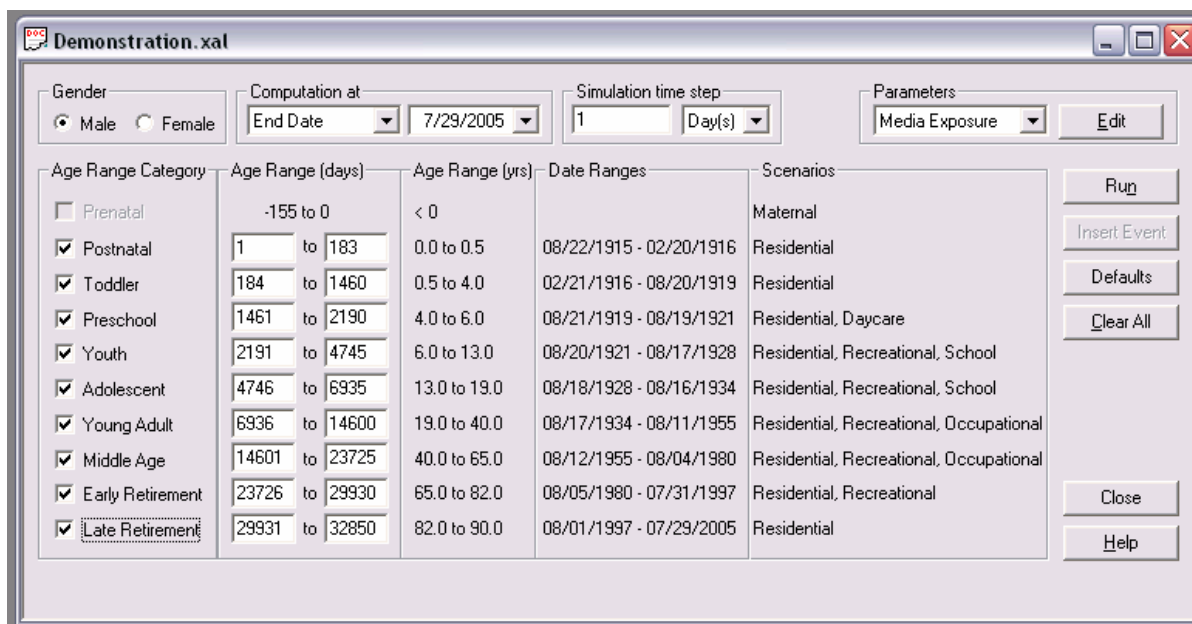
Demonstration.xal

Gender
Male Female

Computation at
End Date 7/29/2005

Simulation time step
1 Day(s)

Parameters
Media Exposure Edit

| Age Range Category | Age Range (days) | Age Range (yrs) | Date Ranges | Scenarios |
|---|---|---|---|---|
| Prenatal | -155 to 0 | < 0 | | Maternal |
| Postnatal | 1 to 183 | 0.0 to 0.5 | 08/22/1915 - 02/20/1916 | Residential |
| Toddler | 184 to 1460 | 0.5 to 4.0 | 02/21/1916 - 08/20/1919 | Residential |
| Preschool | 1461 to 2190 | 4.0 to 6.0 | 08/21/1919 - 08/19/1921 | Residential, Daycare |
| Youth | 2191 to 4745 | 6.0 to 13.0 | 08/20/1921 - 08/17/1928 | Residential, Recreational, School |
| Adolescent | 4746 to 6935 | 13.0 to 19.0 | 08/18/1928 - 08/16/1934 | Residential, Recreational, School |
| Young Adult | 6936 to 14600 | 19.0 to 40.0 | 08/17/1934 - 08/11/1955 | Residential, Recreational, Occupational |
| Middle Age | 14601 to 23725 | 40.0 to 65.0 | 08/12/1955 - 08/04/1980 | Residential, Recreational, Occupational |
| Early Retirement | 23726 to 29930 | 65.0 to 82.0 | 08/05/1980 - 07/31/1997 | Residential, Recreational |
| Late Retirement | 29931 to 32850 | 82.0 to 90.0 | 08/01/1997 - 07/29/2005 | Residential |

Run
Insert Event
Defaults
Clear All
Close
Help